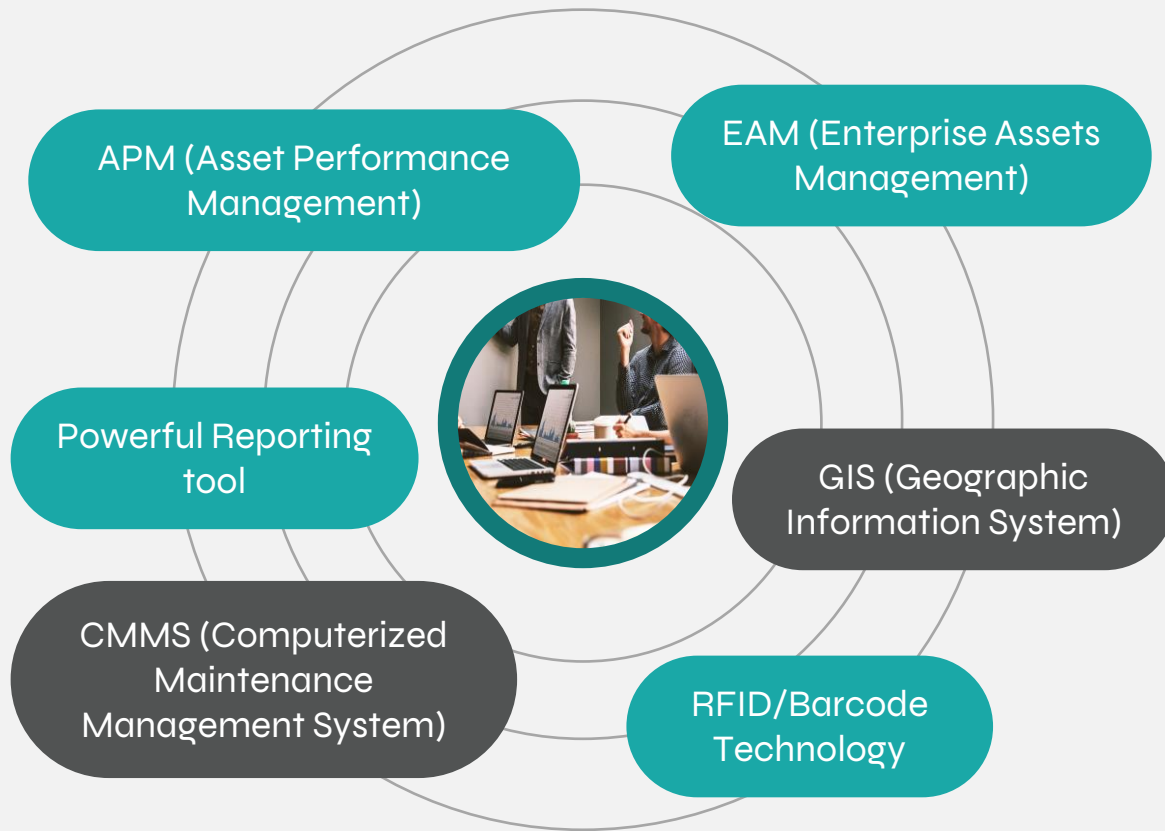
APM (Asset Performance Management)

EAM (Enterprise Assets Management)

Powerful Reporting tool

GIS (Geographic Information System)

CMMS (Computerized Maintenance Management System)

RFID/Barcode Technology